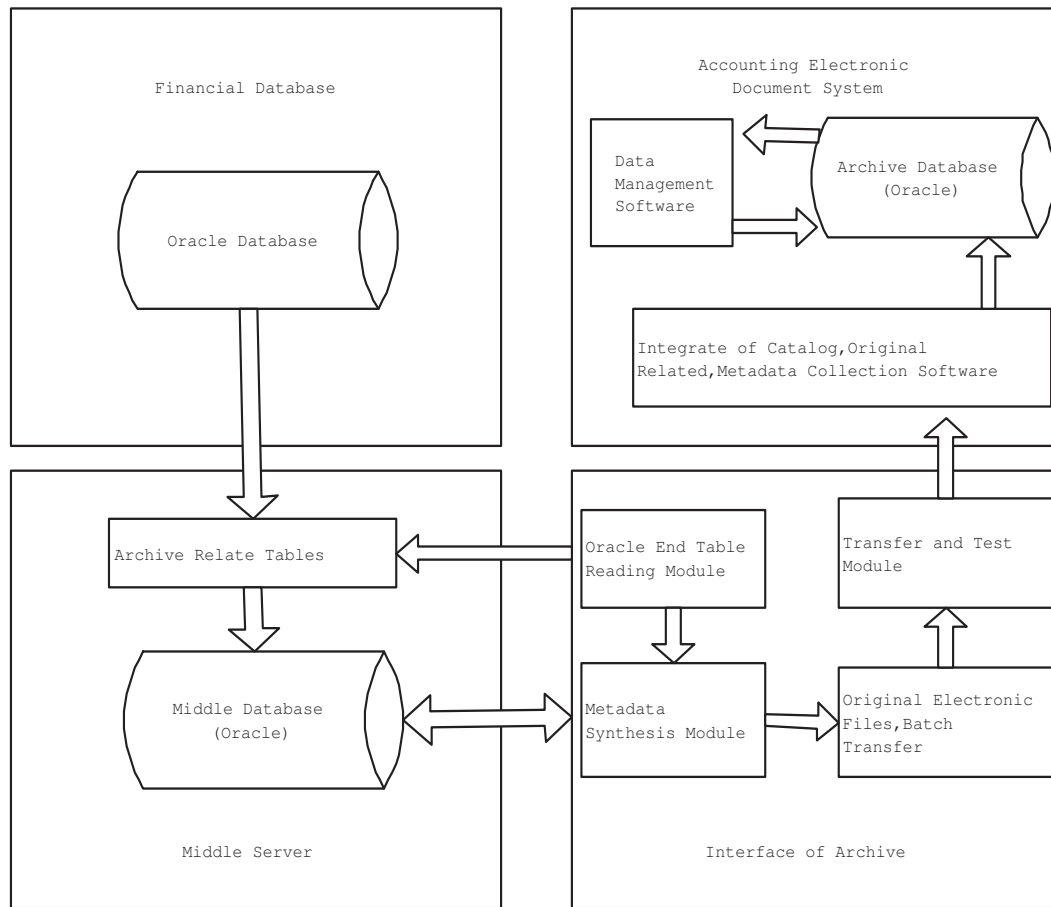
Financial Database

Oracle Database

Accounting Electronic Document System

Data Management Software

Archive Database (Oracle)

Integrate of Catalog,Original Related,Metadata Collection Software

Archive Relate Tables

Middle Database (Oracle)

Middle Server

Oracle End Table Reading Module

Metadata Synthesis Module

Transfer and Test Module

Original Electronic Files,Batch Transfer

Interface of Archive